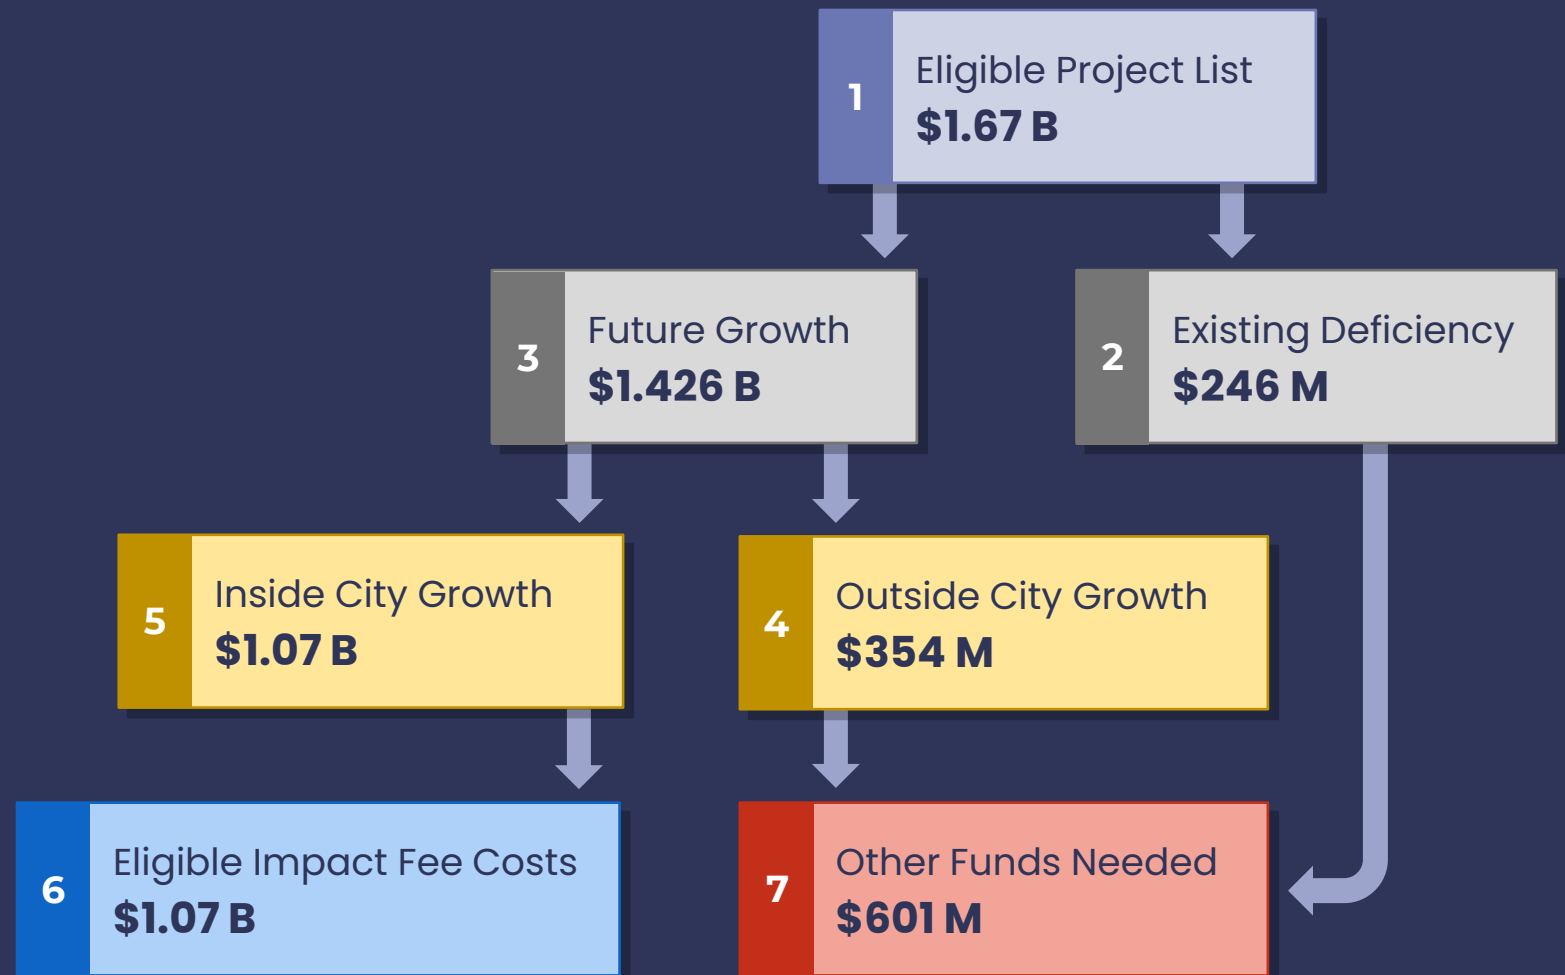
1
Eligible Project List
$1.67 B

3
Future Growth
$1.426 B

2
Existing Deficiency
$246 M

5
Inside City Growth
$1.07 B

4
Outside City Growth
$354 M

6
Eligible Impact Fee Costs
$1.07 B

7
Other Funds Needed
$601 M